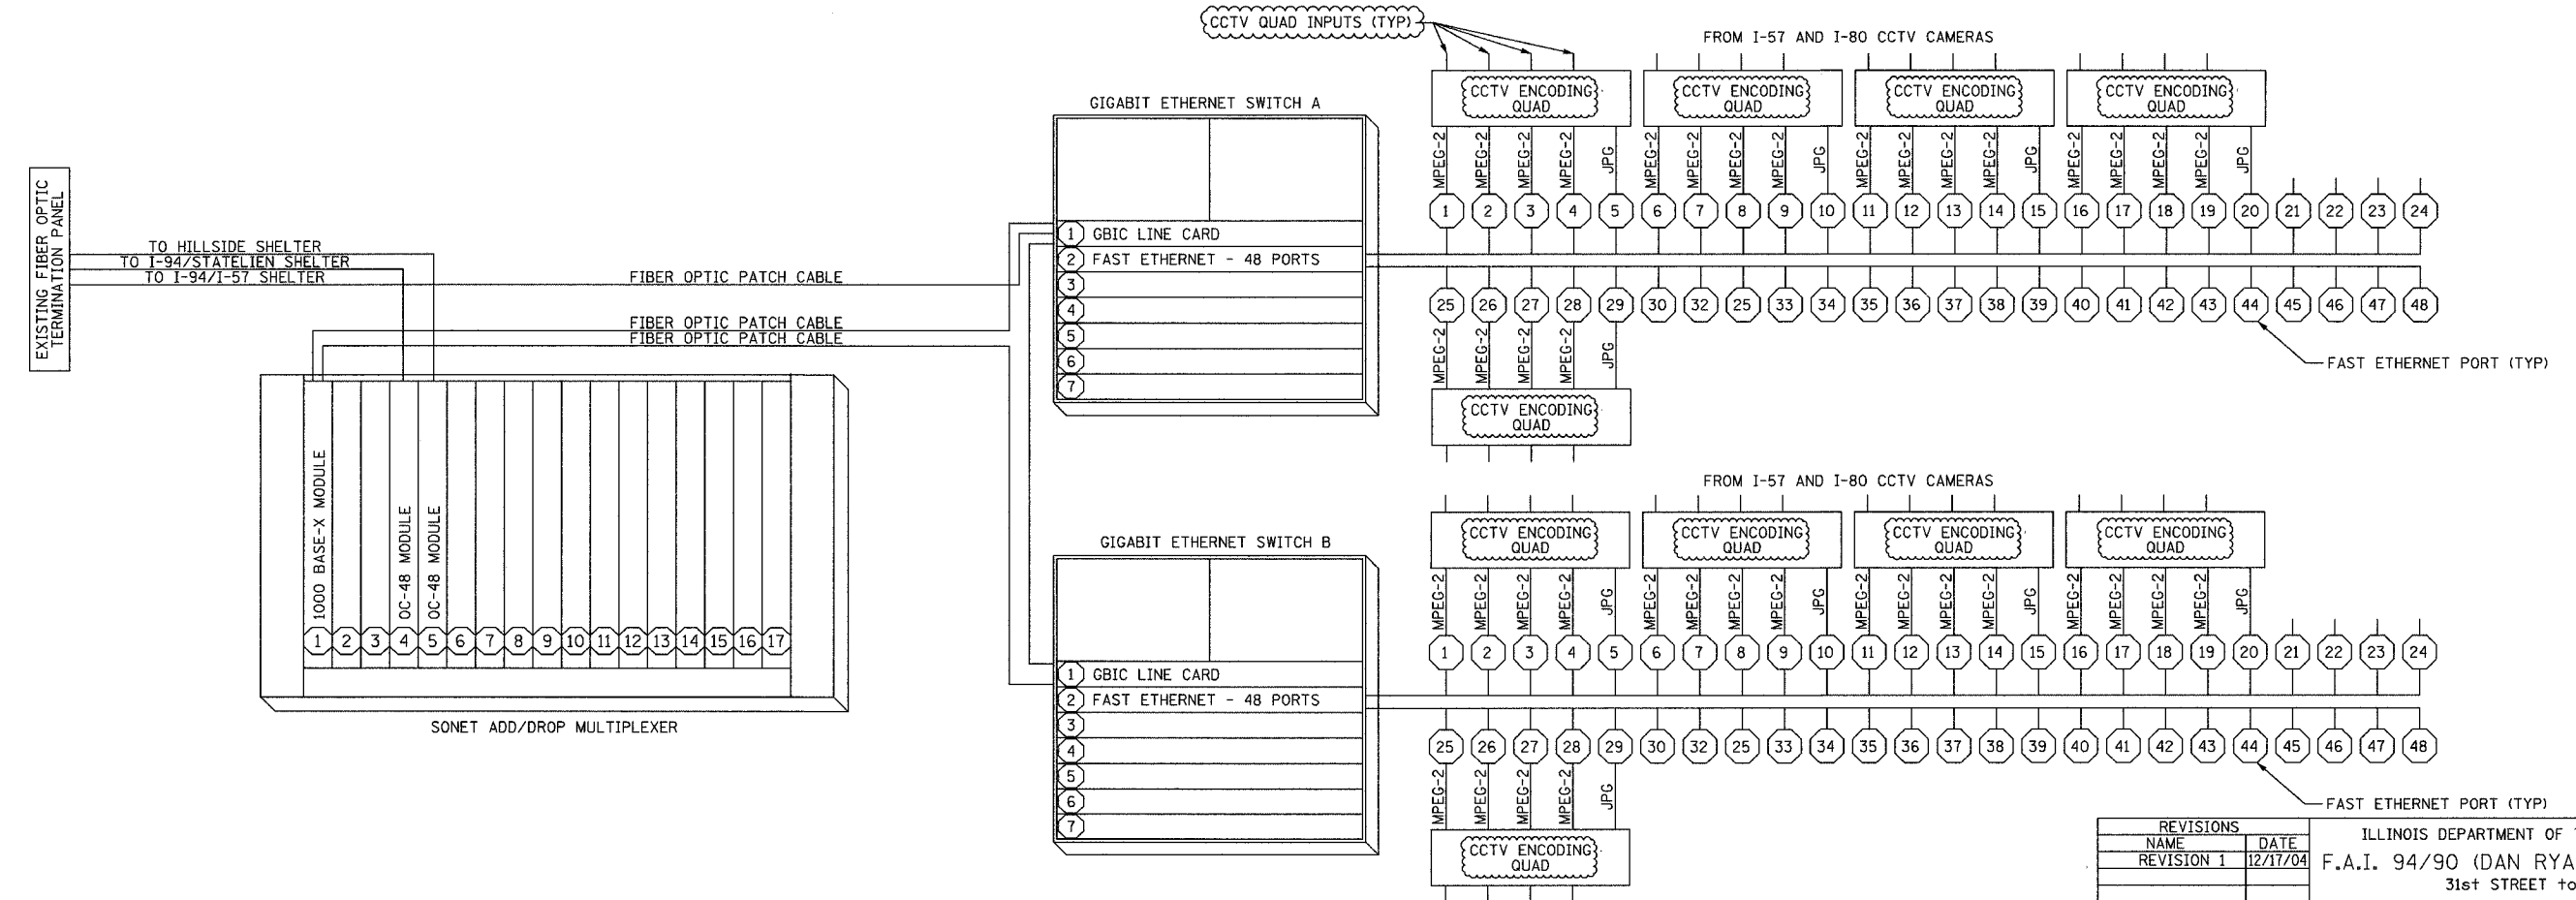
CCTV QUAD INPUTS (TYP)

FROM I-57 AND I-80 CCTV CAMERAS

CCTV ENCODING QUAD

CCTV ENCODING QUAD

CCTV ENCODING QUAD

CCTV ENCODING QUAD

GIGABIT ETHERNET SWITCH A

MPEG-2 MPEG-2 MPEG-2 MPEG-2 JPG MPEG-2 MPEG-2 MPEG-2 MPEG-2 JPG MPEG-2 MPEG-2 MPEG-2 MPEG-2 JPG MPEG-2 MPEG-2 MPEG-2 MPEG-2 JPG

1 2 3 4 5 6 7 8 9 10 11 12 13 14 15 16 17 18 19 20 21 22 23 24

EXISTING FIBER OPTIC TERMINATION PANEL

TO HILLSIDE SHELTER
TO I-94/STATELIEN SHELTER
TO I-94/I-57 SHELTER

FIBER OPTIC PATCH CABLE

FIBER OPTIC PATCH CABLE
FIBER OPTIC PATCH CABLE

1 GBIC LINE CARD
2 FAST ETHERNET - 48 PORTS
3
4
5
6
7

25 26 27 28 29 30 32 25 33 34 35 36 37 38 39 40 41 42 43 44 45 46 47 48

MPEG-2 MPEG-2 MPEG-2 MPEG-2 JPG

CCTV ENCODING QUAD

FAST ETHERNET PORT (TYP)

1000 BASE-X MODULE
OC-48 MODULE
OC-48 MODULE

1 2 3 4 5 6 7 8 9 10 11 12 13 14 15 16 17

SONET ADD/DROP MULTIPLEXER

FROM I-57 AND I-80 CCTV CAMERAS

CCTV ENCODING QUAD

CCTV ENCODING QUAD

CCTV ENCODING QUAD

CCTV ENCODING QUAD

GIGABIT ETHERNET SWITCH B

MPEG-2 MPEG-2 MPEG-2 MPEG-2 JPG MPEG-2 MPEG-2 MPEG-2 MPEG-2 JPG MPEG-2 MPEG-2 MPEG-2 MPEG-2 JPG MPEG-2 MPEG-2 MPEG-2 MPEG-2 JPG

1 2 3 4 5 6 7 8 9 10 11 12 13 14 15 16 17 18 19 20 21 22 23 24

1 GBIC LINE CARD
2 FAST ETHERNET - 48 PORTS
3
4
5
6
7

25 26 27 28 29 30 32 25 33 34 35 36 37 38 39 40 41 42 43 44 45 46 47 48

MPEG-2 MPEG-2 MPEG-2 MPEG-2 JPG

FAST ETHERNET PORT (TYP)

CCTV ENCODING QUAD

| REVISIONS | |
|---|---|
| NAME | DATE |
| REVISION 1 | 12/17/04 |
| | |
| | |

ILLINOIS DEPARTMENT OF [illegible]
F.A.I. 94/90 (DAN RYA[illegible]
31st STREET to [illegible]